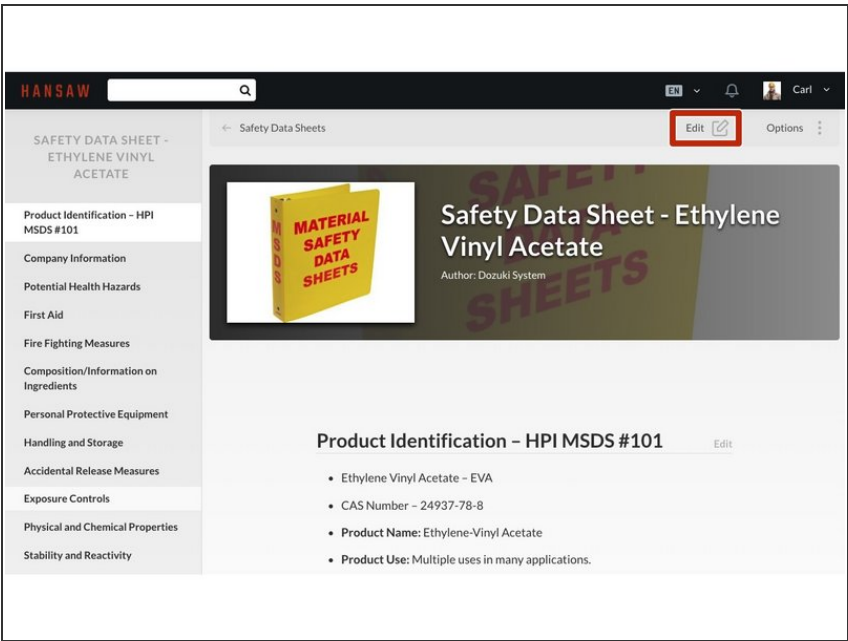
HANSAW

EN

Carl

SAFETY DATA SHEET - ETHYLENE VINYL ACETATE

Product Identification – HPI MSDS #101

Company Information

Potential Health Hazards

First Aid

Fire Fighting Measures

Composition/Information on Ingredients

Personal Protective Equipment

Handling and Storage

Accidental Release Measures

Exposure Controls

Physical and Chemical Properties

Stability and Reactivity

← Safety Data Sheets

Edit

Options

MATERIAL SAFETY DATA SHEETS

MSDS

SAFETY DATA SHEETS

Safety Data Sheet - Ethylene Vinyl Acetate

Author: Dozuki System

Product Identification – HPI MSDS #101

Edit

• Ethylene Vinyl Acetate – EVA

• CAS Number – 24937-78-8

• **Product Name:** Ethylene-Vinyl Acetate

• **Product Use:** Multiple uses in many applications.